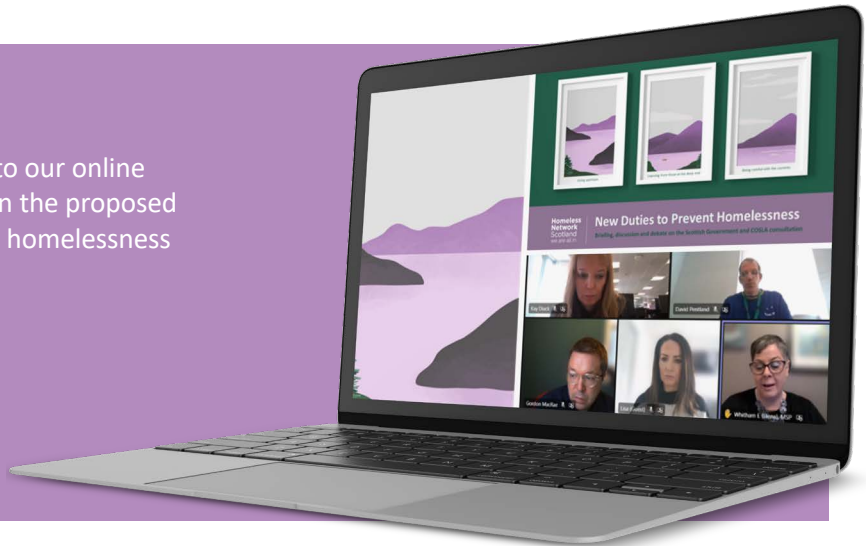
to our online
n the proposed
homelessness

Homeless Network Scotland

New Duties to Prevent Homelessness

Briefing, discussion and debate on the Scottish Government and COSLA consultation

Kay Steck

David Pentland

Gordon MacRae

Lisa Fleeland

Whitham E. Elkins MSP